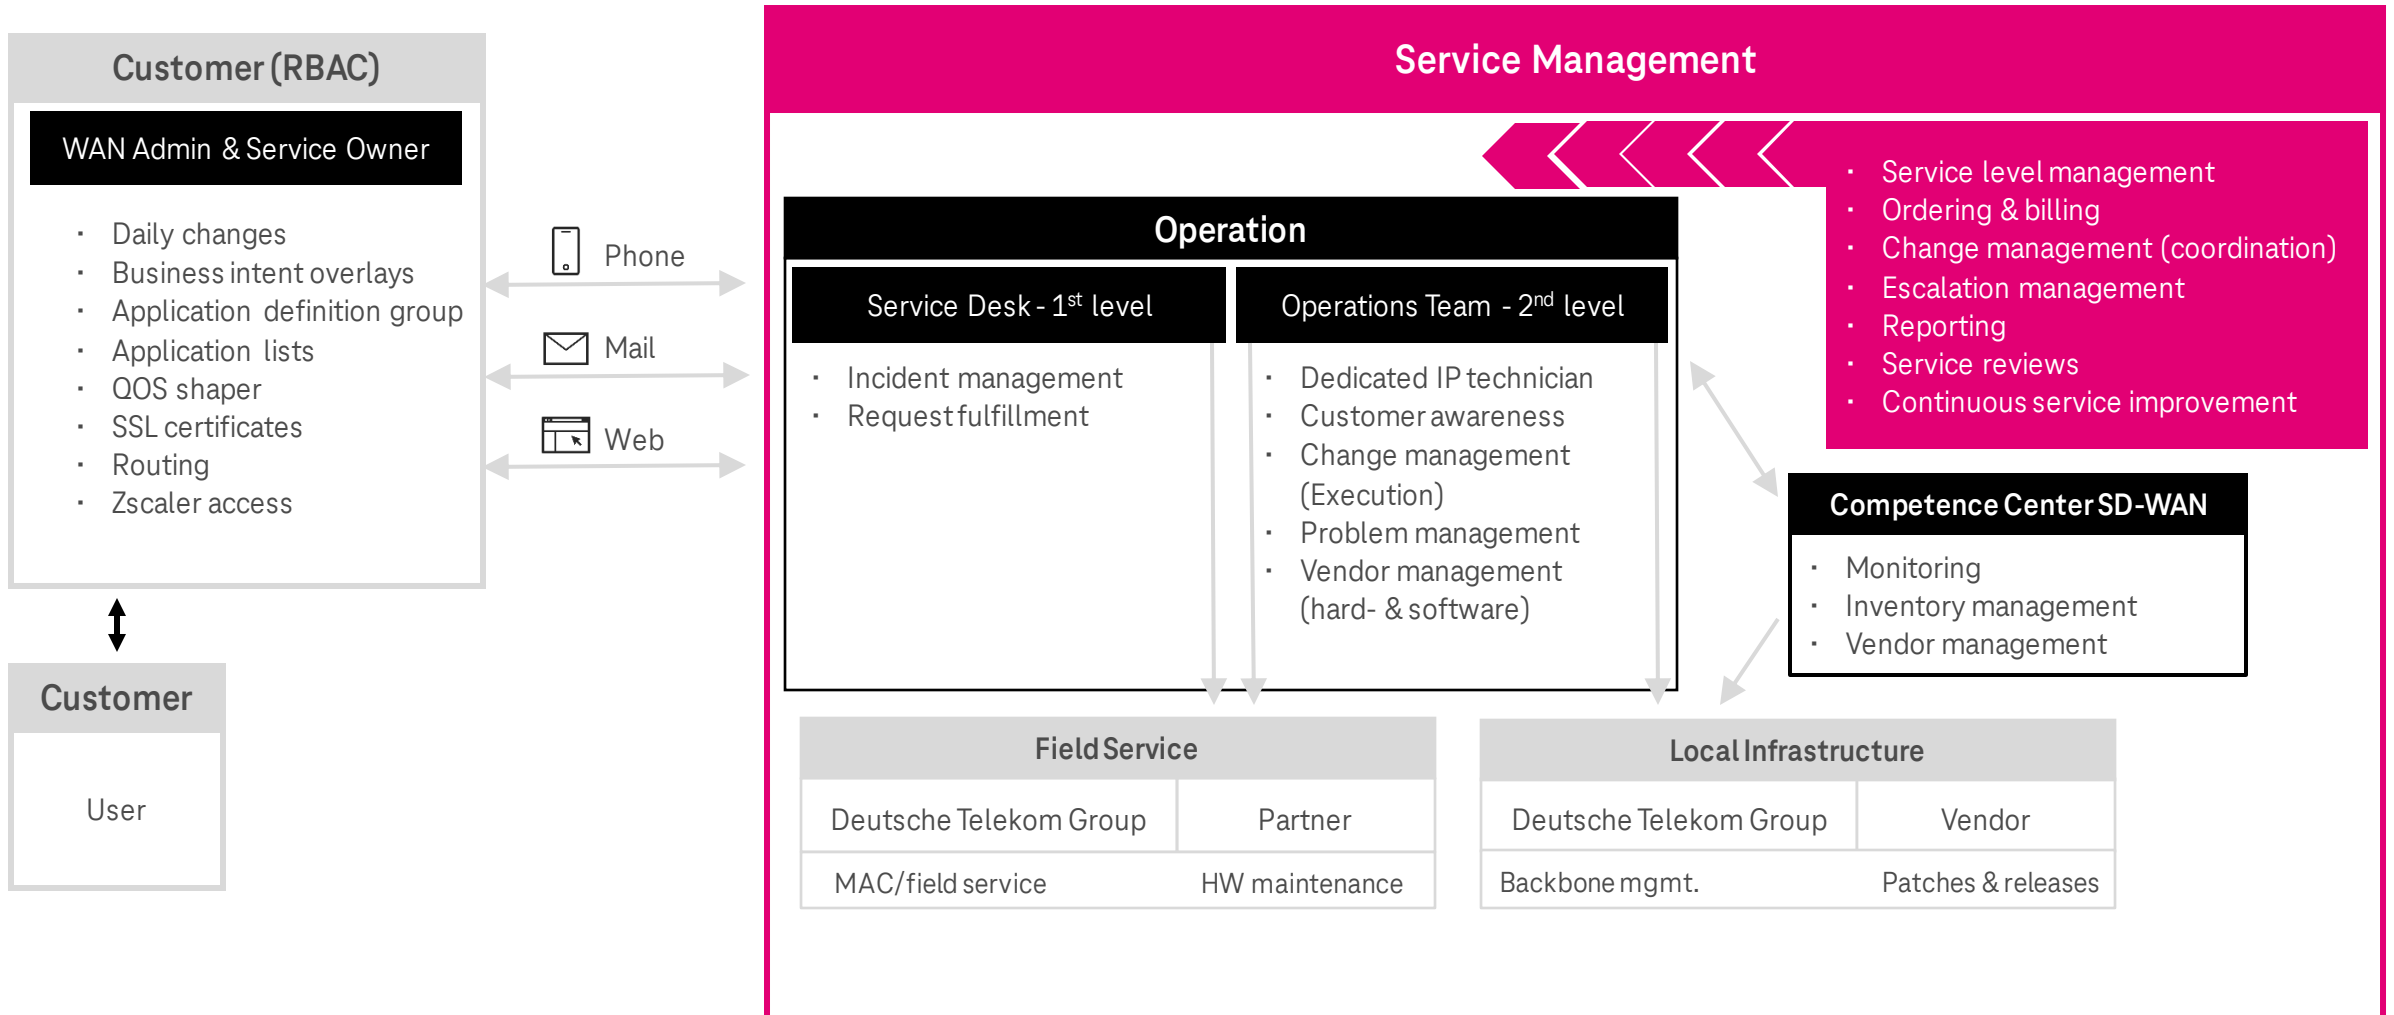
Customer (RBAC)

WAN Admin & Service Owner

- Daily changes
- Business intent overlays
- Application definition group
- Application lists
- QOS shaper
- SSL certificates
- Routing
- Zscaler access

Phone

Mail

Web

Customer

User

Service Management

- Service level management
- Ordering & billing
- Change management (coordination)
- Escalation management
- Reporting
- Service reviews
- Continuous service improvement

Operation

Service Desk - 1$^{st}$ level

- Incident management
- Request fulfillment

Operations Team - 2$^{nd}$ level

- Dedicated IP technician
- Customer awareness
- Change management (Execution)
- Problem management
- Vendor management (hard- & software)

Competence Center SD-WAN

- Monitoring
- Inventory management
- Vendor management

Field Service

| Deutsche Telekom Group | Partner |
|---|---|
| MAC/field service | HW maintenance |

Local Infrastructure

| Deutsche Telekom Group | Vendor |
|---|---|
| Backbone mgmt. | Patches & releases |